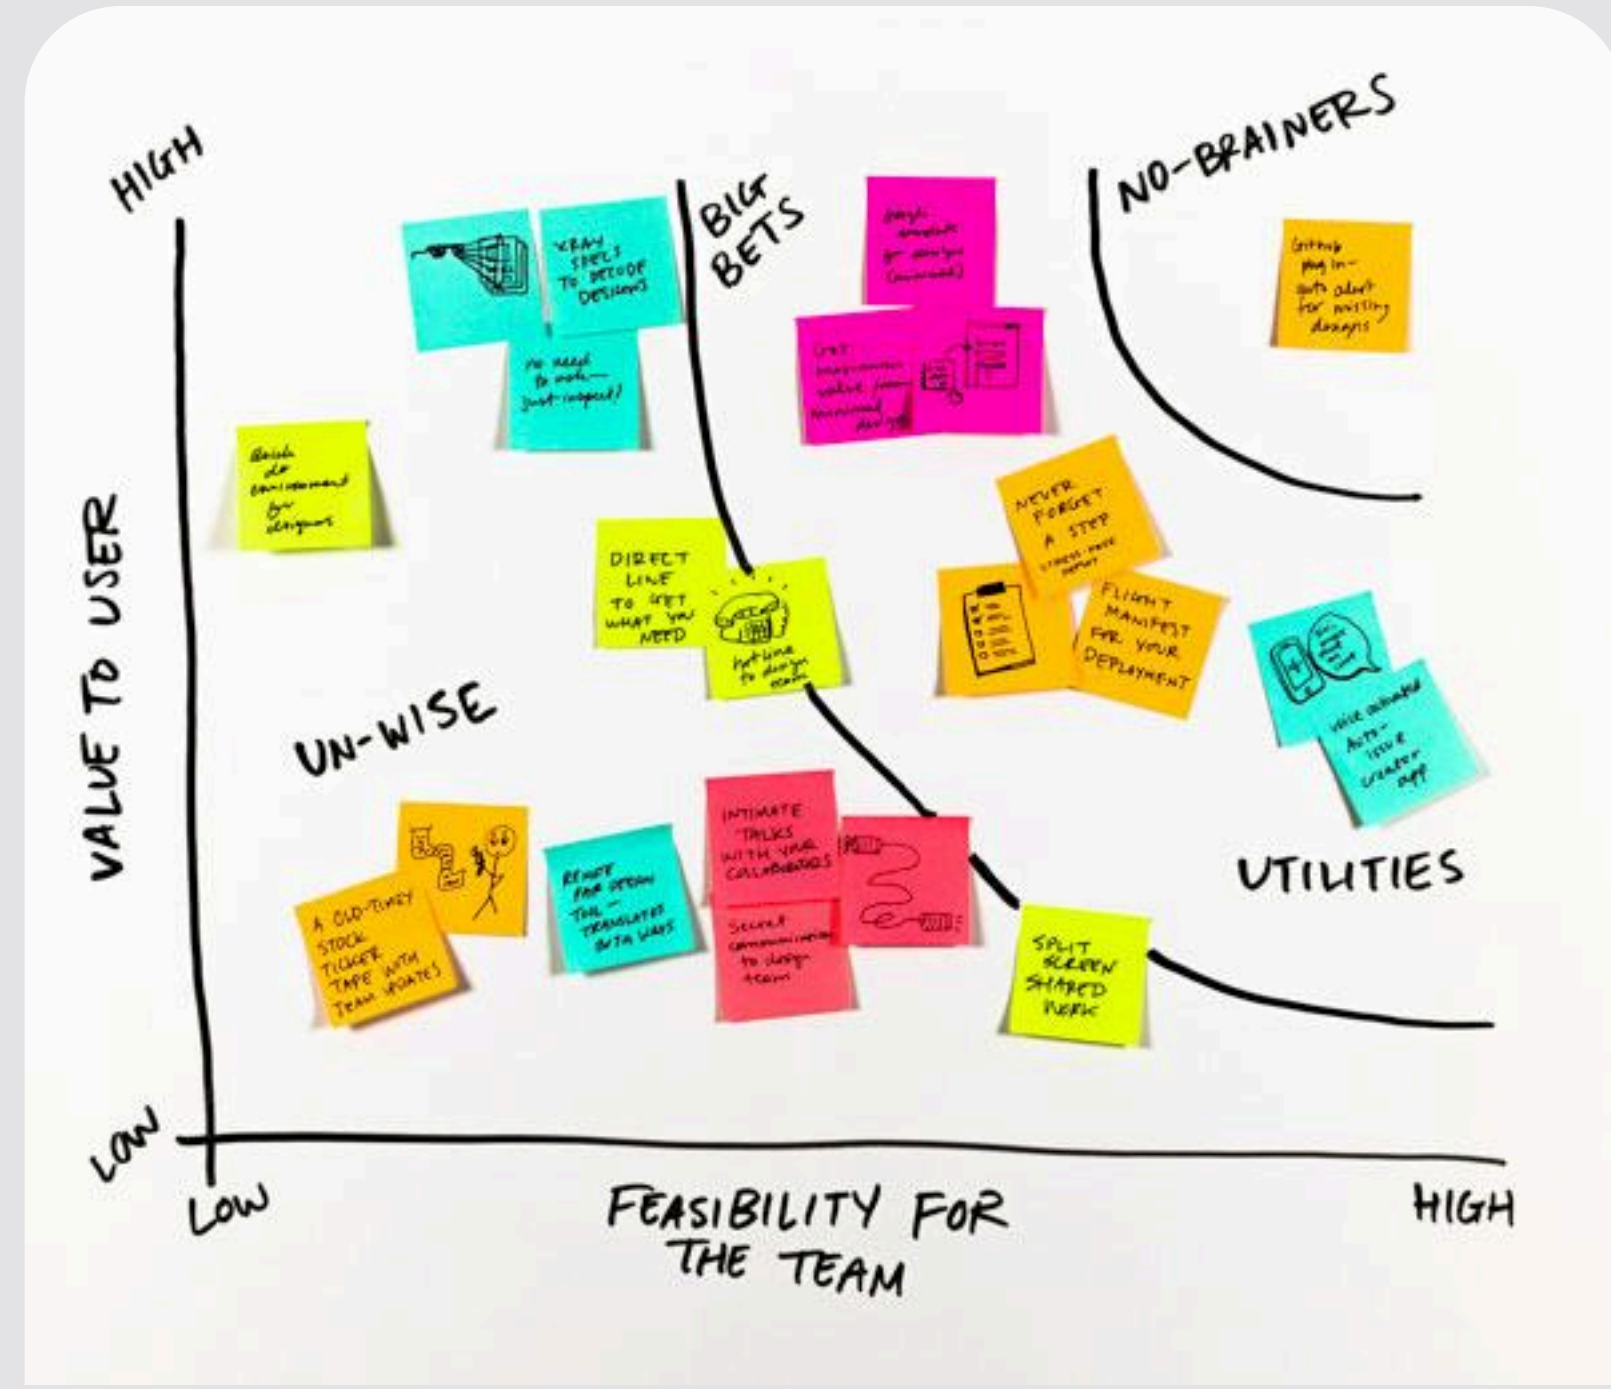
HIGH

VALUE TO USER

LOW

BIG BETS

NO-BRAINERS

XRAY SPECS TO DECODE DESIGNS

No need to note — just inspect!

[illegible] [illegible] for designs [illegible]

Get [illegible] value from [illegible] design

Github plug in — auto alert for missing designs

Build dev environment for designers

DIRECT LINE TO GET WHAT YOU NEED

hotline to design team

NEVER FORGET A STEP

FLIGHT MANIFEST FOR YOUR DEPLOYMENT

voice activated Auto-issue creator app

UN-WISE

A OLD-TIMEY STOCK TICKER TAPE WITH TEAM UPDATES

REMOTE FOR DESIGN TOOL — TRANSLATES BOTH WAYS

INTIMATE TALKS WITH YOUR COLLABORATORS

Secret communication to design team

SPLIT SCREEN SHARED WORK

UTILITIES

LOW

FEASIBILITY FOR THE TEAM

HIGH